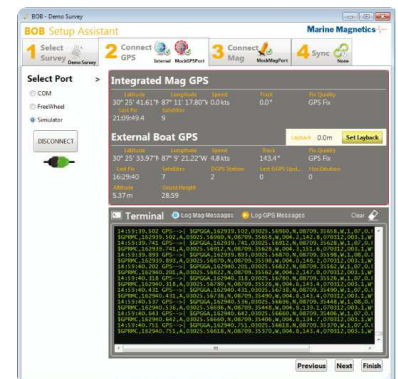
BOB - Demo Survey

BOB Setup Assistant

Marine Magnetics

1 Select Survey Demo Survey

2 Connect GPS Internal MockGPSPort

3 Connect Mag MockMagPort

4 Sync None

Select Port

COM

FreeWheel

Simulator

DISCONNECT

Integrated Mag GPS

Latitude 30° 25' 41.61"N

Longitude 87° 11' 17.80"E

Speed 0.0 kts

Track 0.0°

Fix Quality GPS Fix

Last Fix 21:09:49.4

Satellites 9

External Boat GPS

Layback 0.0m

Set Layback

Latitude 30° 25' 33.97"N

Longitude 87° 9' 21.22"W

Speed 4.8 kts

Track 143.4°

Fix Quality GPS Fix

Last Fix 16:29:40

Satellites 7

DGPS Station 2

Last DGPS Upd.. 6

Hdo Dilution 0

Altitude 5.37 m

Geoid Height 28.59

Terminal

Log Mag Messages

Log GPS Messages

Clear

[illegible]

Previous Next Finish